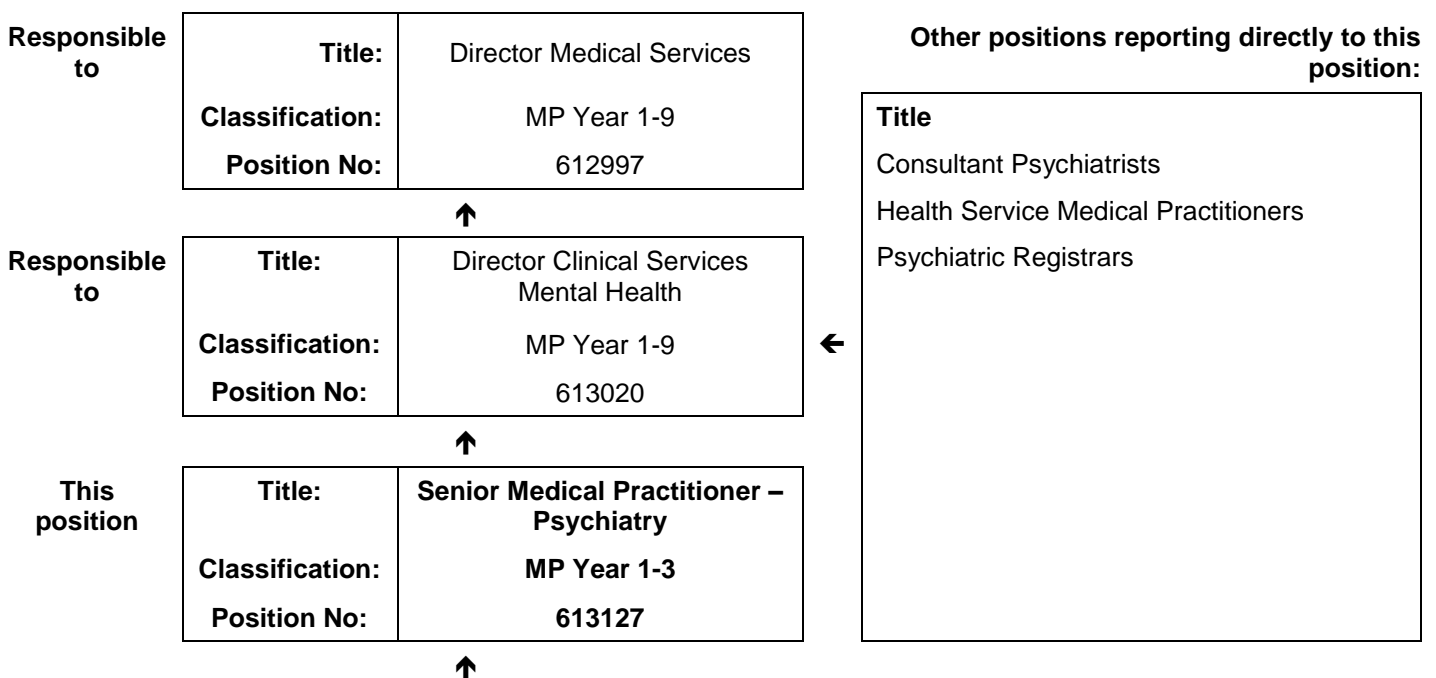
Responsible to

| Title: | Director Medical Services |
|---|---|
| Classification: | MP Year 1-9 |
| Position No: | 612997 |

↑

Responsible to

| Title: | Director Clinical Services Mental Health |
|---|---|
| Classification: | MP Year 1-9 |
| Position No: | 613020 |

↑

This position

| Title: | **Senior Medical Practitioner – Psychiatry** |
|---|---|
| Classification: | **MP Year 1-3** |
| Position No: | **613127** |

↑

←

Other positions reporting directly to this position:

| Title |
|---|
| Consultant Psychiatrists |
| Health Service Medical Practitioners |
| Psychiatric Registrars |